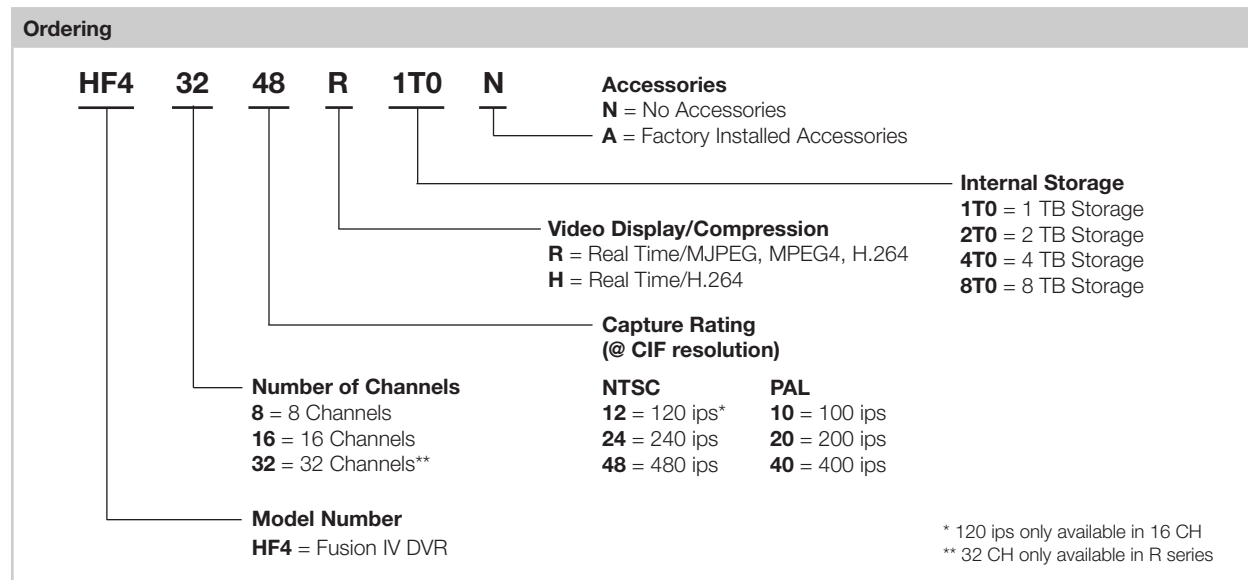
Ordering

HF4 32 48 R 1T0 N

Accessories
N = No Accessories
A = Factory Installed Accessories

Internal Storage
1T0 = 1 TB Storage
2T0 = 2 TB Storage
4T0 = 4 TB Storage
8T0 = 8 TB Storage

Video Display/Compression
R = Real Time/MJPEG, MPEG4, H.264
H = Real Time/H.264

Capture Rating
(@ CIF resolution)

| NTSC | PAL |
|---|---|
| 12 = 120 ips* | 10 = 100 ips |
| 24 = 240 ips | 20 = 200 ips |
| 48 = 480 ips | 40 = 400 ips |

Number of Channels
8 = 8 Channels
16 = 16 Channels
32 = 32 Channels**

Model Number
HF4 = Fusion IV DVR

* 120 ips only available in 16 CH
** 32 CH only available in R series